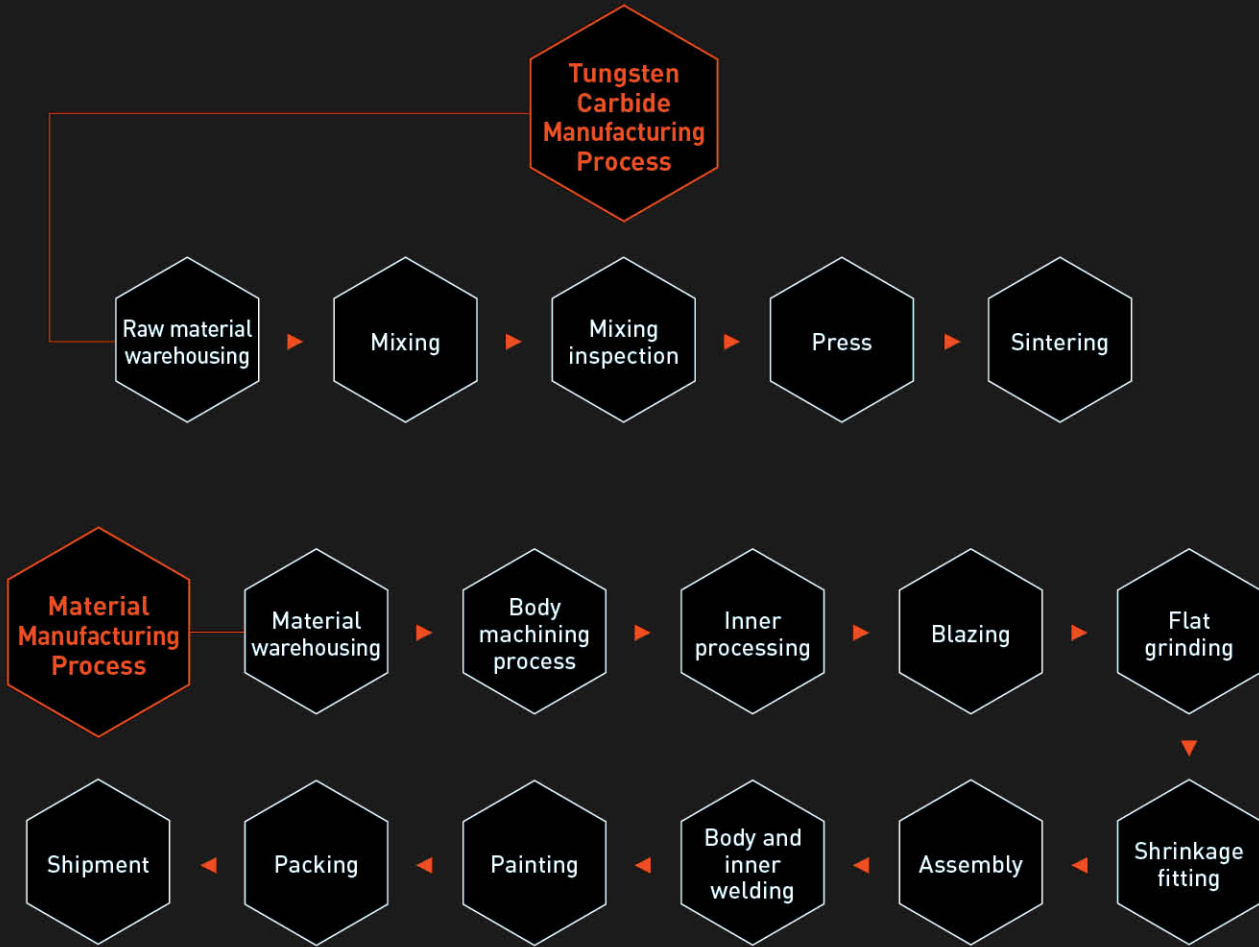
Tungsten Carbide Manufacturing Process

Raw material warehousing

Mixing

Mixing inspection

Press

Sintering

Material Manufacturing Process

Material warehousing

Body machining process

Inner processing

Blazing

Flat grinding

Shrinkage fitting

Assembly

Body and inner welding

Painting

Packing

Shipment